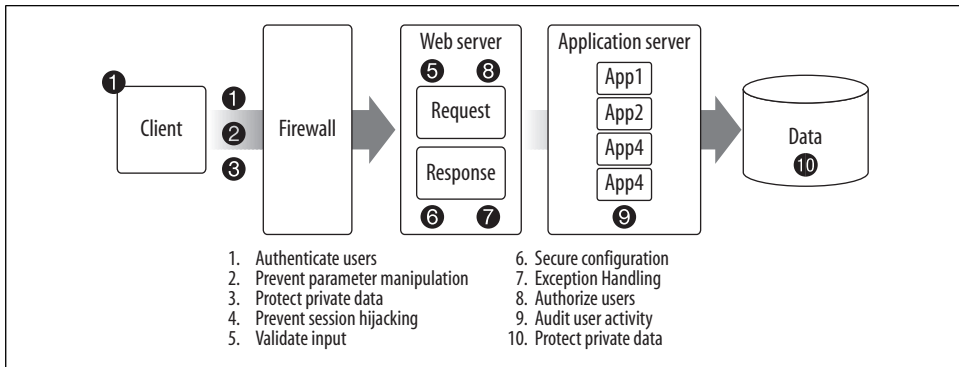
1

Client

1
2
3

Firewall

Web server
5 8
Request
Response
6 7

Application server
App1
App2
App4
App4
9

Data
10

1. Authenticate users
2. Prevent parameter manipulation
3. Protect private data
4. Prevent session hijacking
5. Validate input

6. Secure configuration
7. Exception Handling
8. Authorize users
9. Audit user activity
10. Protect private data